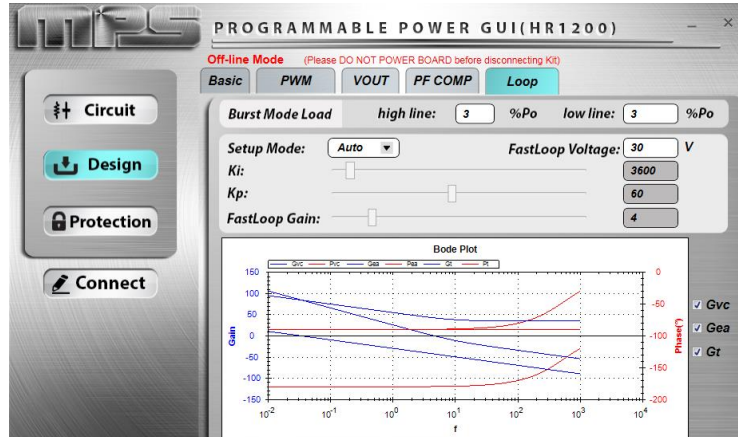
MPS

PROGRAMMABLE POWER GUI(HR1200)

Off-line Mode (Please DO NOT POWER BOARD before disconnecting Kit)

Basic PWM VOUT PF COMP Loop

Circuit

Design

Protection

Connect

Burst Mode Load high line: 3 %Po low line: 3 %Po

Setup Mode: Auto FastLoop Voltage: 30 V

Ki: 3600

Kp: 60

FastLoop Gain: 4

Bode Plot

Gvc Pvc Gea Pea Gt Pt

150 100 50 0 -50 -100 -150

Gain

0 -50 -100 -150 -200

Phase(°)

$10^{-2}$ $10^{-1}$ $10^{0}$ $10^{1}$ $10^{2}$ $10^{3}$ $10^{4}$

f

Gvc

Gea

Gt